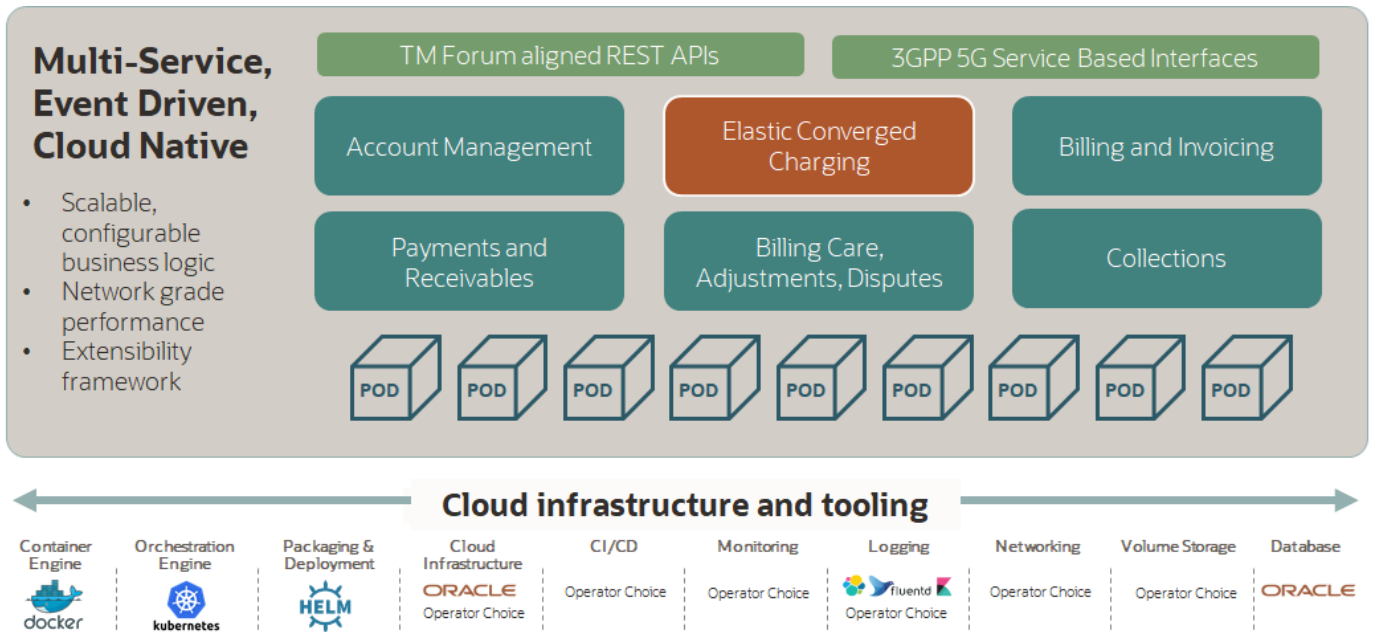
Multi-Service, Event Driven, Cloud Native

- Scalable, configurable business logic
- Network grade performance
- Extensibility framework

TM Forum aligned REST APIs

3GPP 5G Service Based Interfaces

Account Management

Elastic Converged Charging

Billing and Invoicing

Payments and Receivables

Billing Care, Adjustments, Disputes

Collections

POD POD POD POD POD POD POD POD POD

Cloud infrastructure and tooling

Container Engine
docker

Orchestration Engine
kubernetes

Packaging & Deployment
HELM

Cloud Infrastructure
ORACLE
Operator Choice

CI/CD
Operator Choice

Monitoring
Operator Choice

Logging
fluentd
Operator Choice

Networking
Operator Choice

Volume Storage
Operator Choice

Database
ORACLE